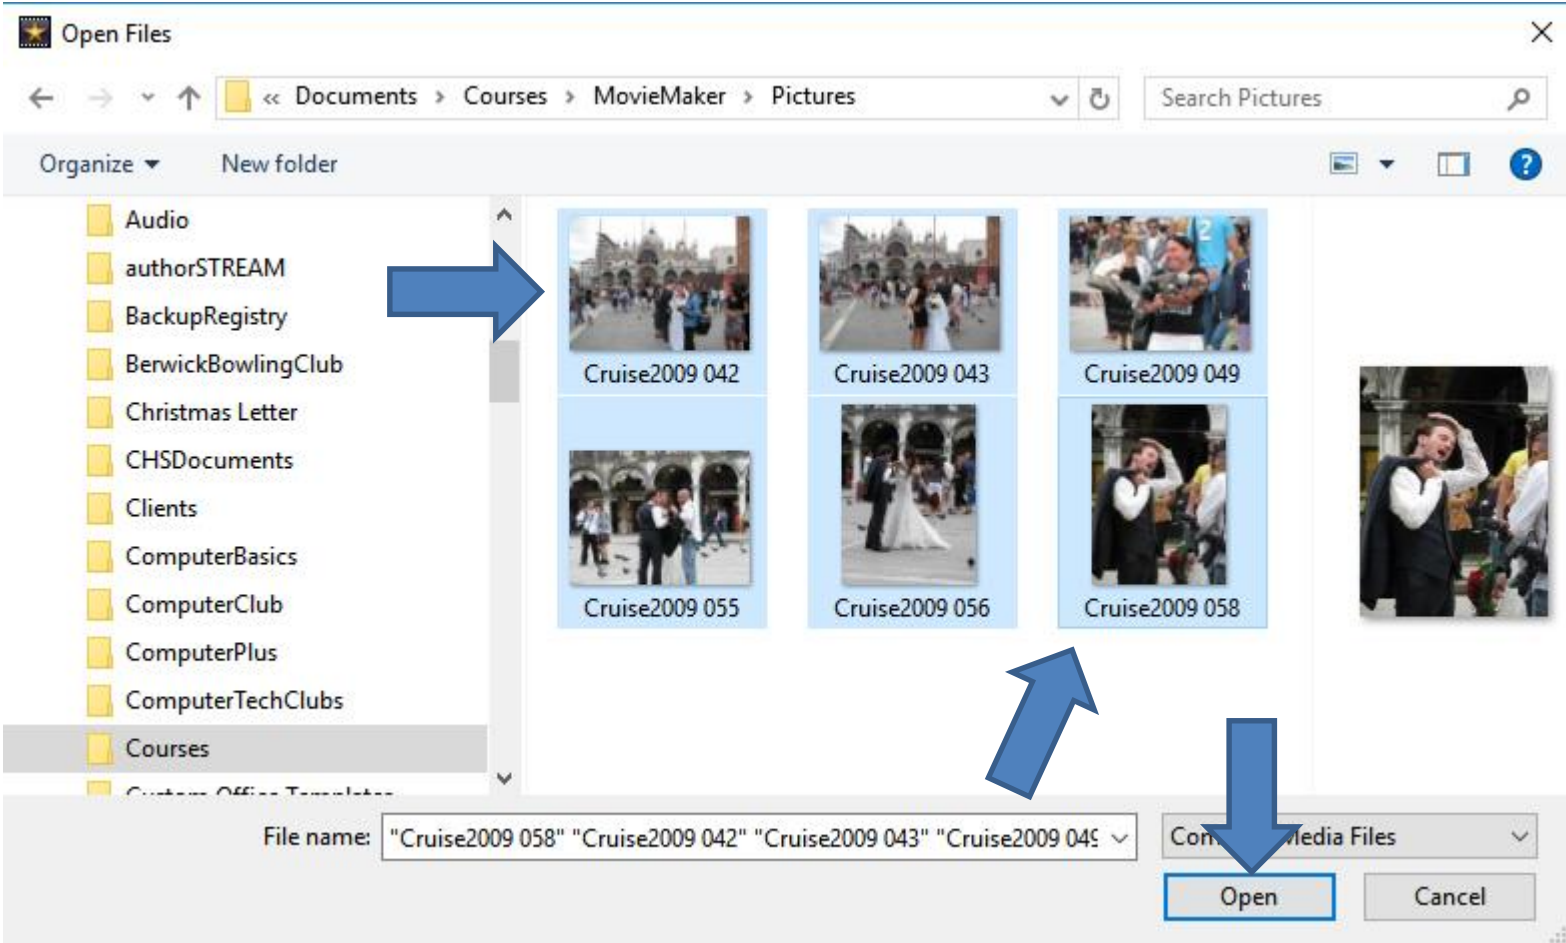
Open Files

« Documents › Courses › MovieMaker › Pictures

Search Pictures

Organize ▾ New folder

Audio
authorSTREAM
BackupRegistry
BerwickBowlingClub
Christmas Letter
CHSDocuments
Clients
ComputerBasics
ComputerClub
ComputerPlus
ComputerTechClubs
Courses
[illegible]

Cruise2009 042
Cruise2009 043
Cruise2009 049
Cruise2009 055
Cruise2009 056
Cruise2009 058

File name: "Cruise2009 058" "Cruise2009 042" "Cruise2009 043" "Cruise2009 04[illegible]

Con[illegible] Media Files

Open
Cancel